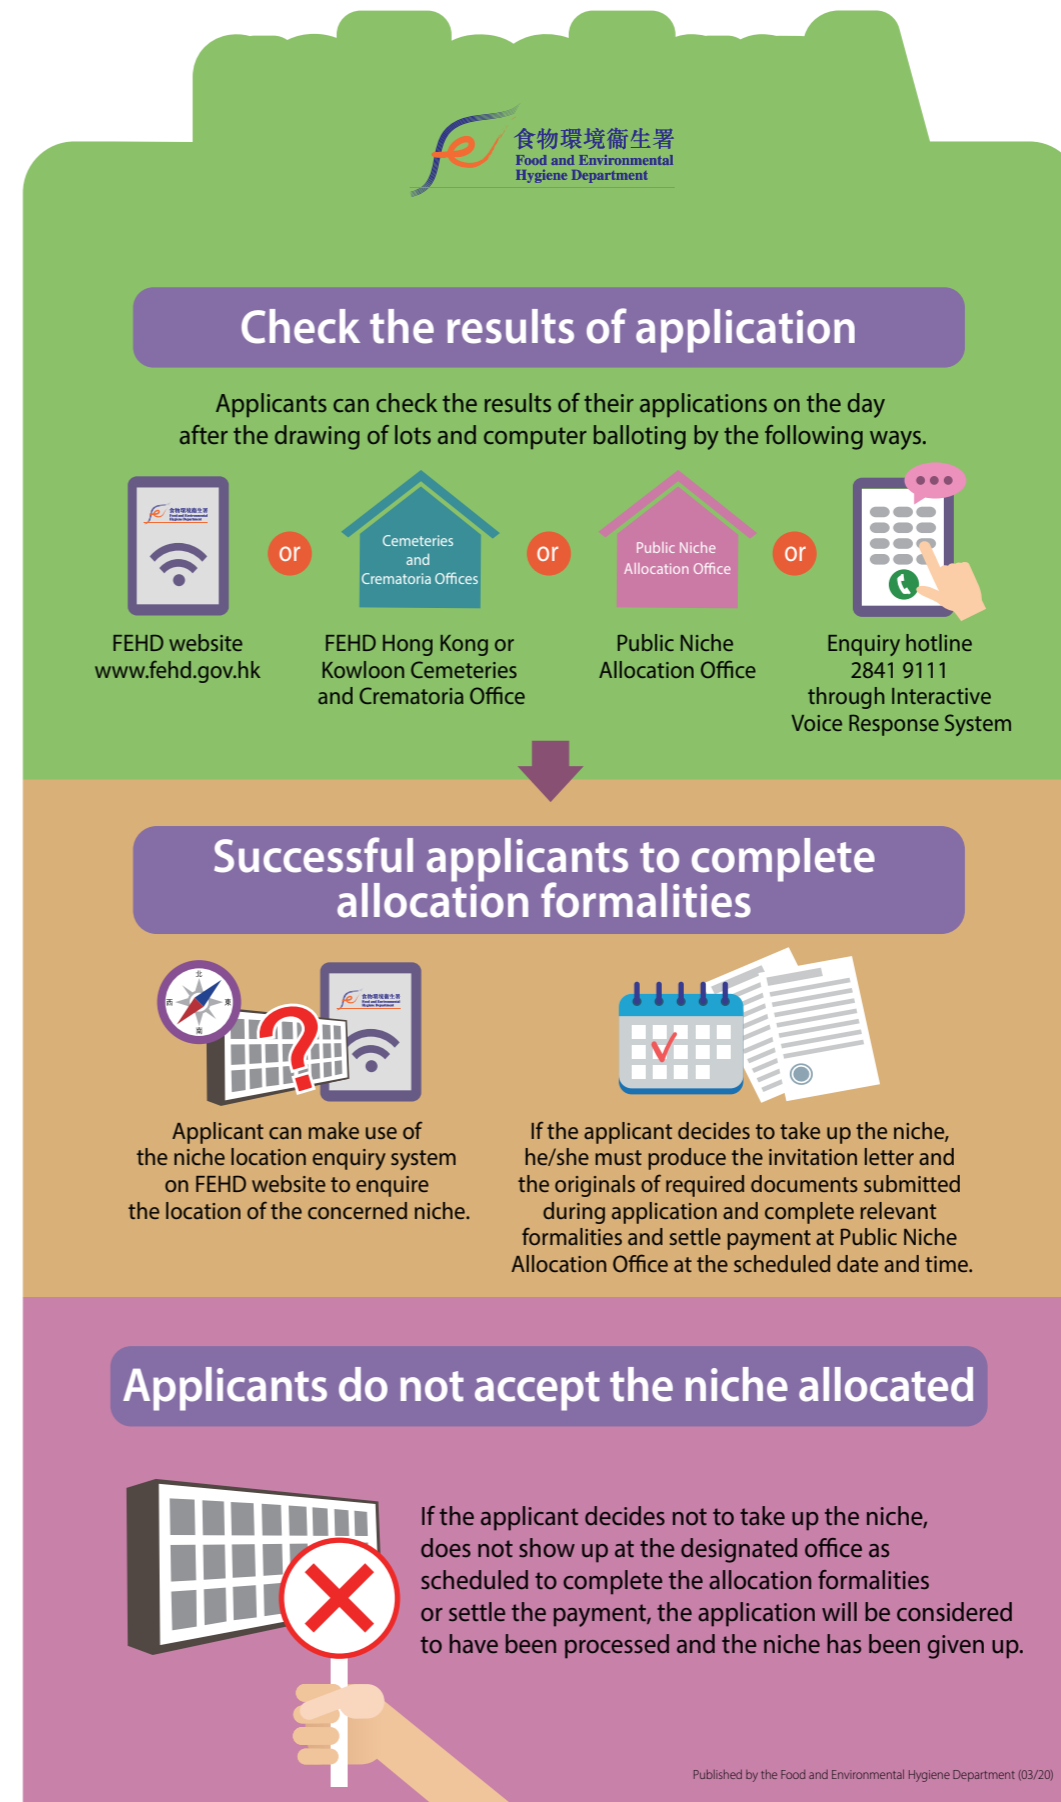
食物環境衞生署
Food and Environmental Hygiene Department

Check the results of application

Applicants can check the results of their applications on the day after the drawing of lots and computer balloting by the following ways.

FEHD website www.fehd.gov.hk

or

Cemeteries and Crematoria Offices

FEHD Hong Kong or Kowloon Cemeteries and Crematoria Office

or

Public Niche Allocation Office

Public Niche Allocation Office

or

Enquiry hotline 2841 9111 through Interactive Voice Response System

Successful applicants to complete allocation formalities

Applicant can make use of the niche location enquiry system on FEHD website to enquire the location of the concerned niche.

If the applicant decides to take up the niche, he/she must produce the invitation letter and the originals of required documents submitted during application and complete relevant formalities and settle payment at Public Niche Allocation Office at the scheduled date and time.

Applicants do not accept the niche allocated

If the applicant decides not to take up the niche, does not show up at the designated office as scheduled to complete the allocation formalities or settle the payment, the application will be considered to have been processed and the niche has been given up.

Published by the Food and Environmental Hygiene Department (03/20)